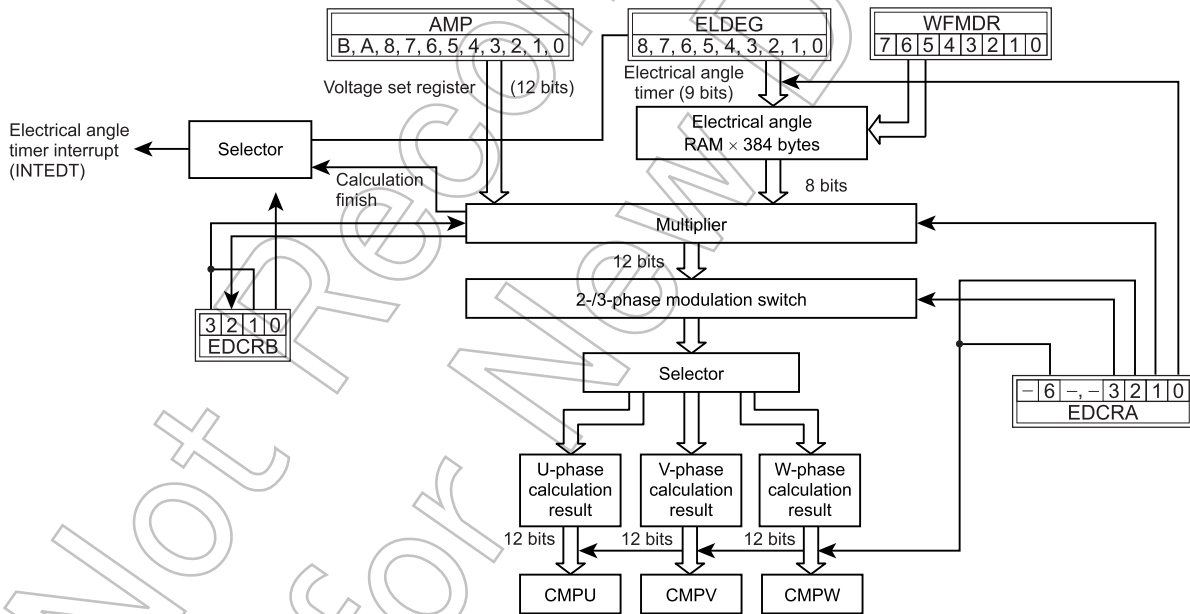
AMP
B, A, 8, 7, 6, 5, 4, 3, 2, 1, 0

ELDEG
8, 7, 6, 5, 4, 3, 2, 1, 0

WFMDR
7 6 5 4 3 2 1 0

Voltage set register

(12 bits)

Electrical angle timer (9 bits)

Electrical angle timer interrupt (INTEDT)

Selector

Electrical angle RAM × 384 bytes

Calculation finish

8 bits

Multiplier

12 bits

2-/3-phase modulation switch

3 2 1 0
EDCRB

Selector

– 6 –, – 3 2 1 0
EDCRA

U-phase calculation result

V-phase calculation result

W-phase calculation result

12 bits

12 bits

12 bits

CMPU

CMPV

CMPW

Not Recommended for New Design